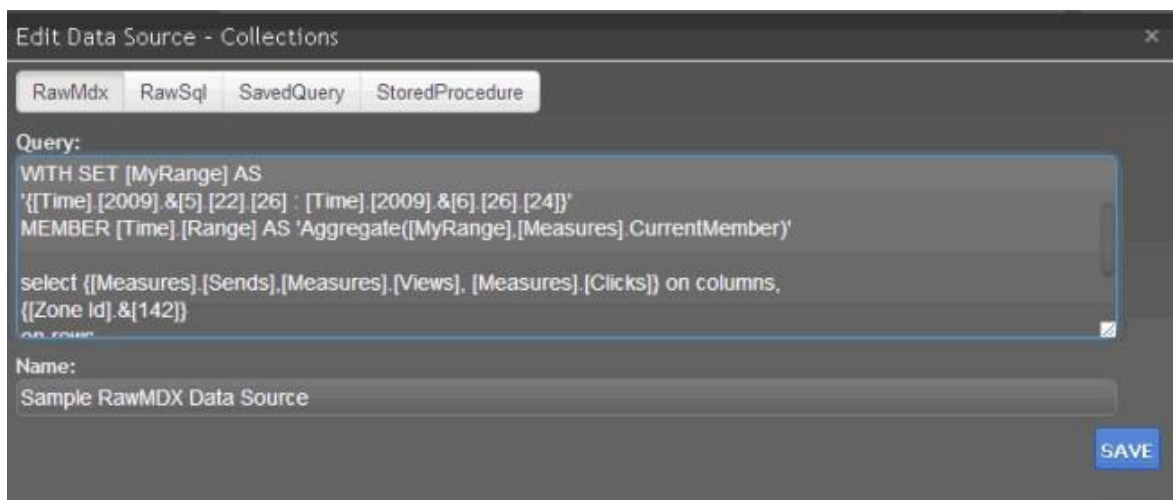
Edit Data Source - Collections

×

RawMdx | RawSql | SavedQuery | StoredProcedure

Query:

WITH SET [MyRange] AS
'{[Time].[2009].&[5].[22].[26] : [Time].[2009].&[6].[26].[24]}'
MEMBER [Time].[Range] AS 'Aggregate([MyRange],[Measures].CurrentMember)'

select {[Measures].[Sends],[Measures].[Views], [Measures].[Clicks]} on columns,
{[Zone Id].&[142]}
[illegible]

Name:

Sample RawMDX Data Source

SAVE